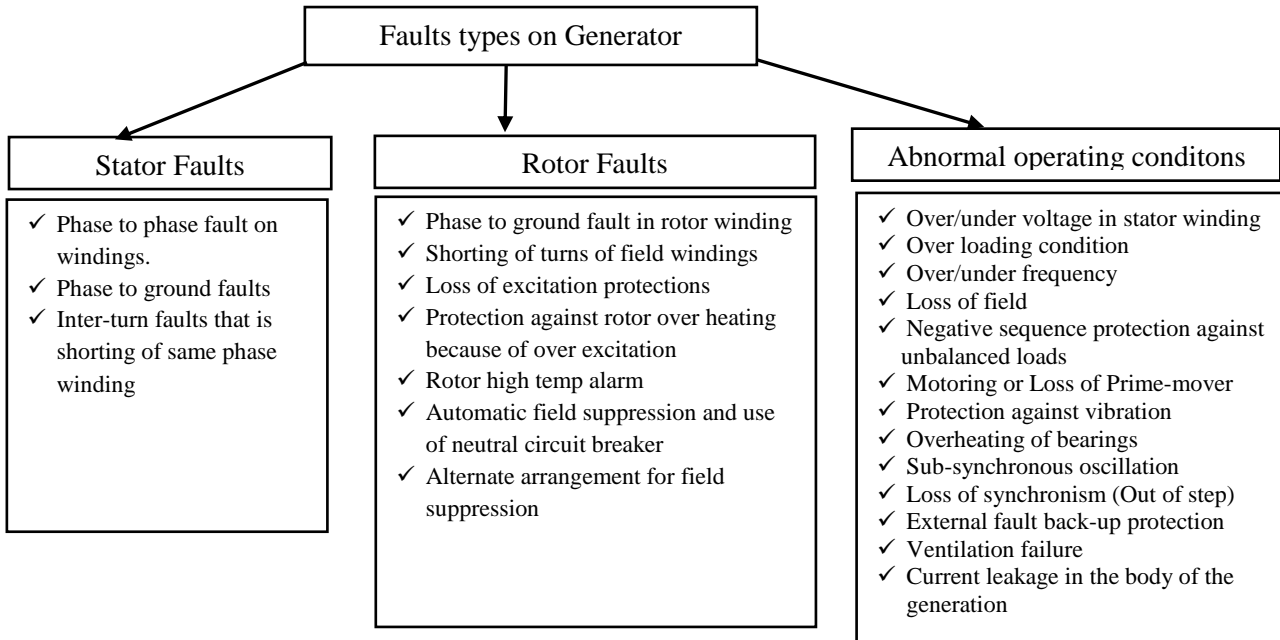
Faults types on Generator

Stator Faults

✓ Phase to phase fault on windings.
✓ Phase to ground faults
✓ Inter-turn faults that is shorting of same phase winding

Rotor Faults

✓ Phase to ground fault in rotor winding
✓ Shorting of turns of field windings
✓ Loss of excitation protections
✓ Protection against rotor over heating because of over excitation
✓ Rotor high temp alarm
✓ Automatic field suppression and use of neutral circuit breaker
✓ Alternate arrangement for field suppression

Abnormal operating conditons

✓ Over/under voltage in stator winding
✓ Over loading condition
✓ Over/under frequency
✓ Loss of field
✓ Negative sequence protection against unbalanced loads
✓ Motoring or Loss of Prime-mover
✓ Protection against vibration
✓ Overheating of bearings
✓ Sub-synchronous oscillation
✓ Loss of synchronism (Out of step)
✓ External fault back-up protection
✓ Ventilation failure
✓ Current leakage in the body of the generation